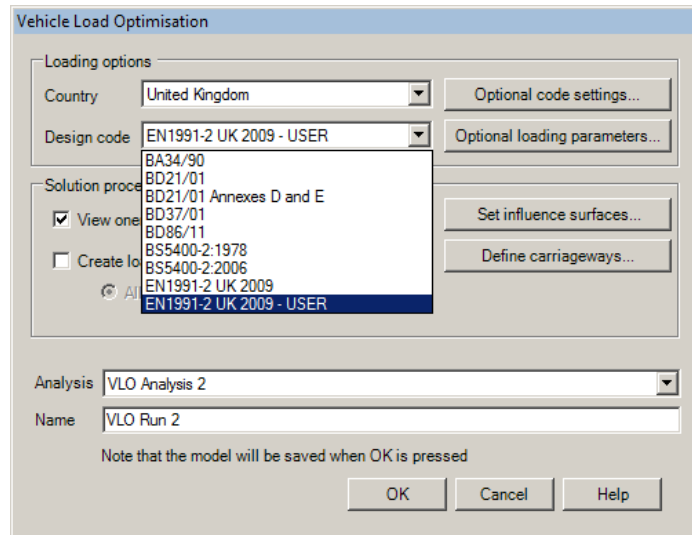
Vehicle Load Optimisation

Loading options

Country United Kingdom

Optional code settings...

Design code EN1991-2 UK 2009 - USER

Optional loading parameters...

BA34/90
BD21/01
BD21/01 Annexes D and E
BD37/01
BD86/11
BS5400-2:1978
BS5400-2:2006
EN1991-2 UK 2009
EN1991-2 UK 2009 - USER

Solution proce

View one

Create lo

Al

Set influence surfaces...

Define carriageways...

Analysis VLO Analysis 2

Name VLO Run 2

Note that the model will be saved when OK is pressed

OK Cancel Help